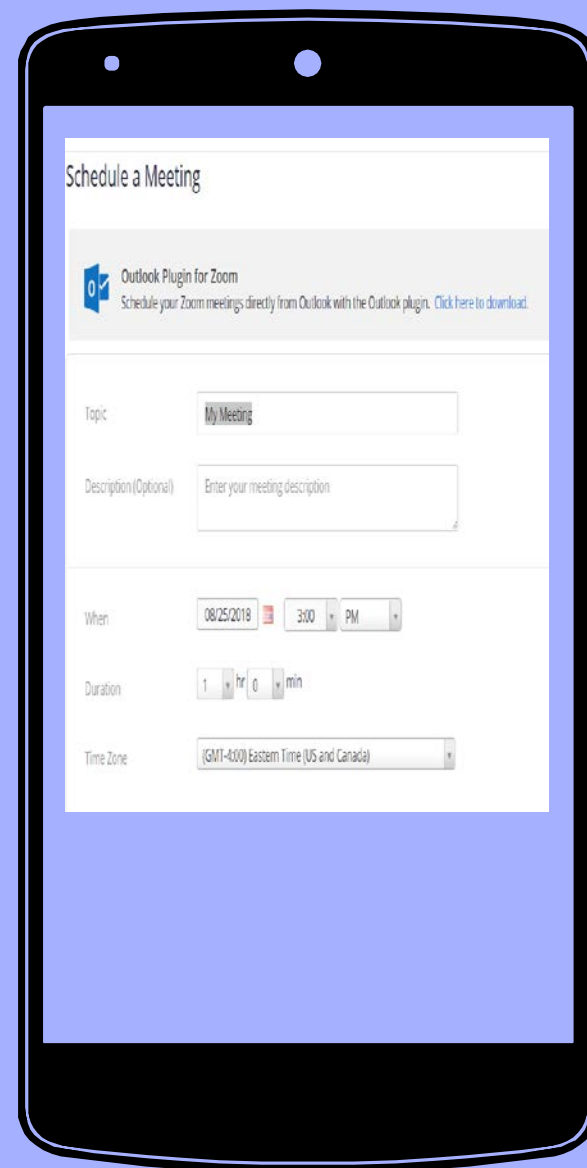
Schedule a Meeting

Outlook Plugin for Zoom
Schedule your Zoom meetings directly from Outlook with the Outlook plugin. Click here to download.

Topic
My Meeting

Description (Optional)
Enter your meeting description

When
08/25/2018
3:00
PM

Duration
1 hr 0 min

Time Zone
(GMT-4:00) Eastern Time (US and Canada)